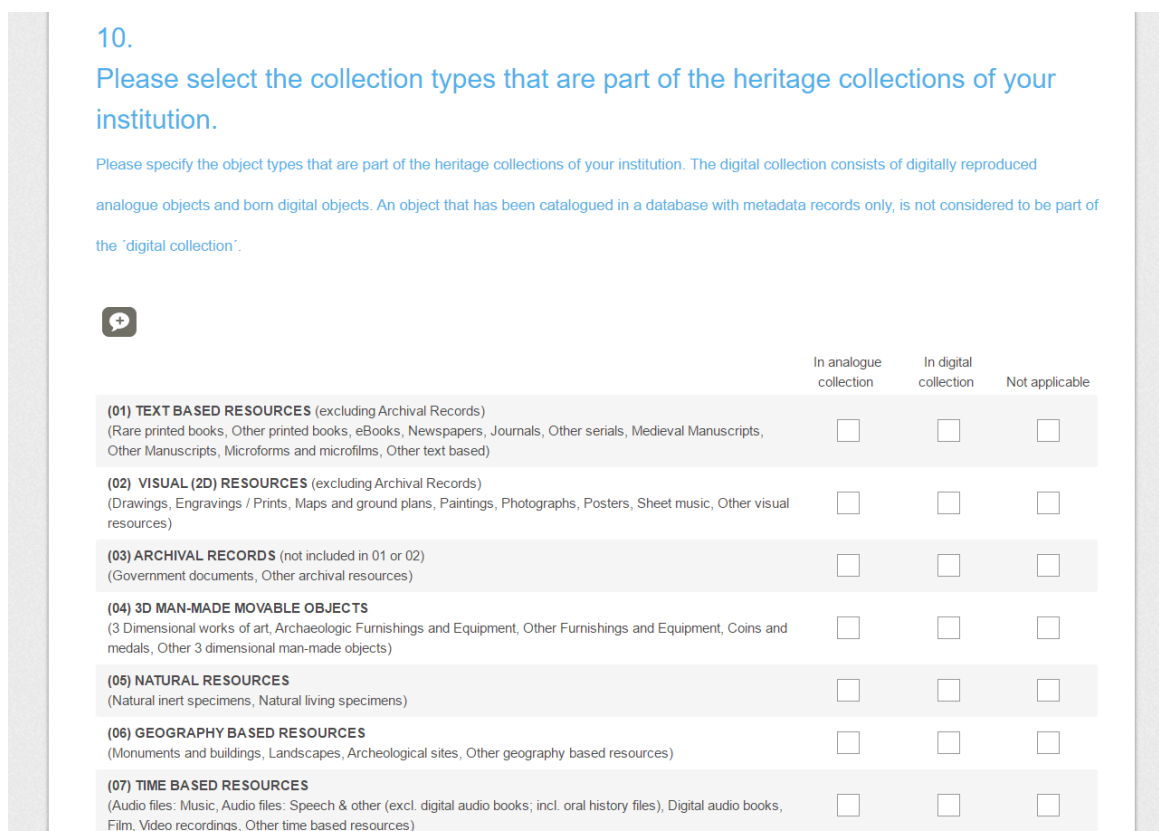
10.

Please select the collection types that are part of the heritage collections of your institution.

Please specify the object types that are part of the heritage collections of your institution. The digital collection consists of digitally reproduced analogue objects and born digital objects. An object that has been catalogued in a database with metadata records only, is not considered to be part of the ´digital collection´.

| | In analogue collection | In digital collection | Not applicable |
|---|---|---|---|
| **(01) TEXT BASED RESOURCES** (excluding Archival Records) (Rare printed books, Other printed books, eBooks, Newspapers, Journals, Other serials, Medieval Manuscripts, Other Manuscripts, Microforms and microfilms, Other text based) | | | |
| **(02) VISUAL (2D) RESOURCES** (excluding Archival Records) (Drawings, Engravings / Prints, Maps and ground plans, Paintings, Photographs, Posters, Sheet music, Other visual resources) | | | |
| **(03) ARCHIVAL RECORDS** (not included in 01 or 02) (Government documents, Other archival resources) | | | |
| **(04) 3D MAN-MADE MOVABLE OBJECTS** (3 Dimensional works of art, Archaeologic Furnishings and Equipment, Other Furnishings and Equipment, Coins and medals, Other 3 dimensional man-made objects) | | | |
| **(05) NATURAL RESOURCES** (Natural inert specimens, Natural living specimens) | | | |
| **(06) GEOGRAPHY BASED RESOURCES** (Monuments and buildings, Landscapes, Archeological sites, Other geography based resources) | | | |
| **(07) TIME BASED RESOURCES** (Audio files: Music, Audio files: Speech & other (excl. digital audio books; incl. oral history files), Digital audio books, Film, Video recordings, Other time based resources) | | | |